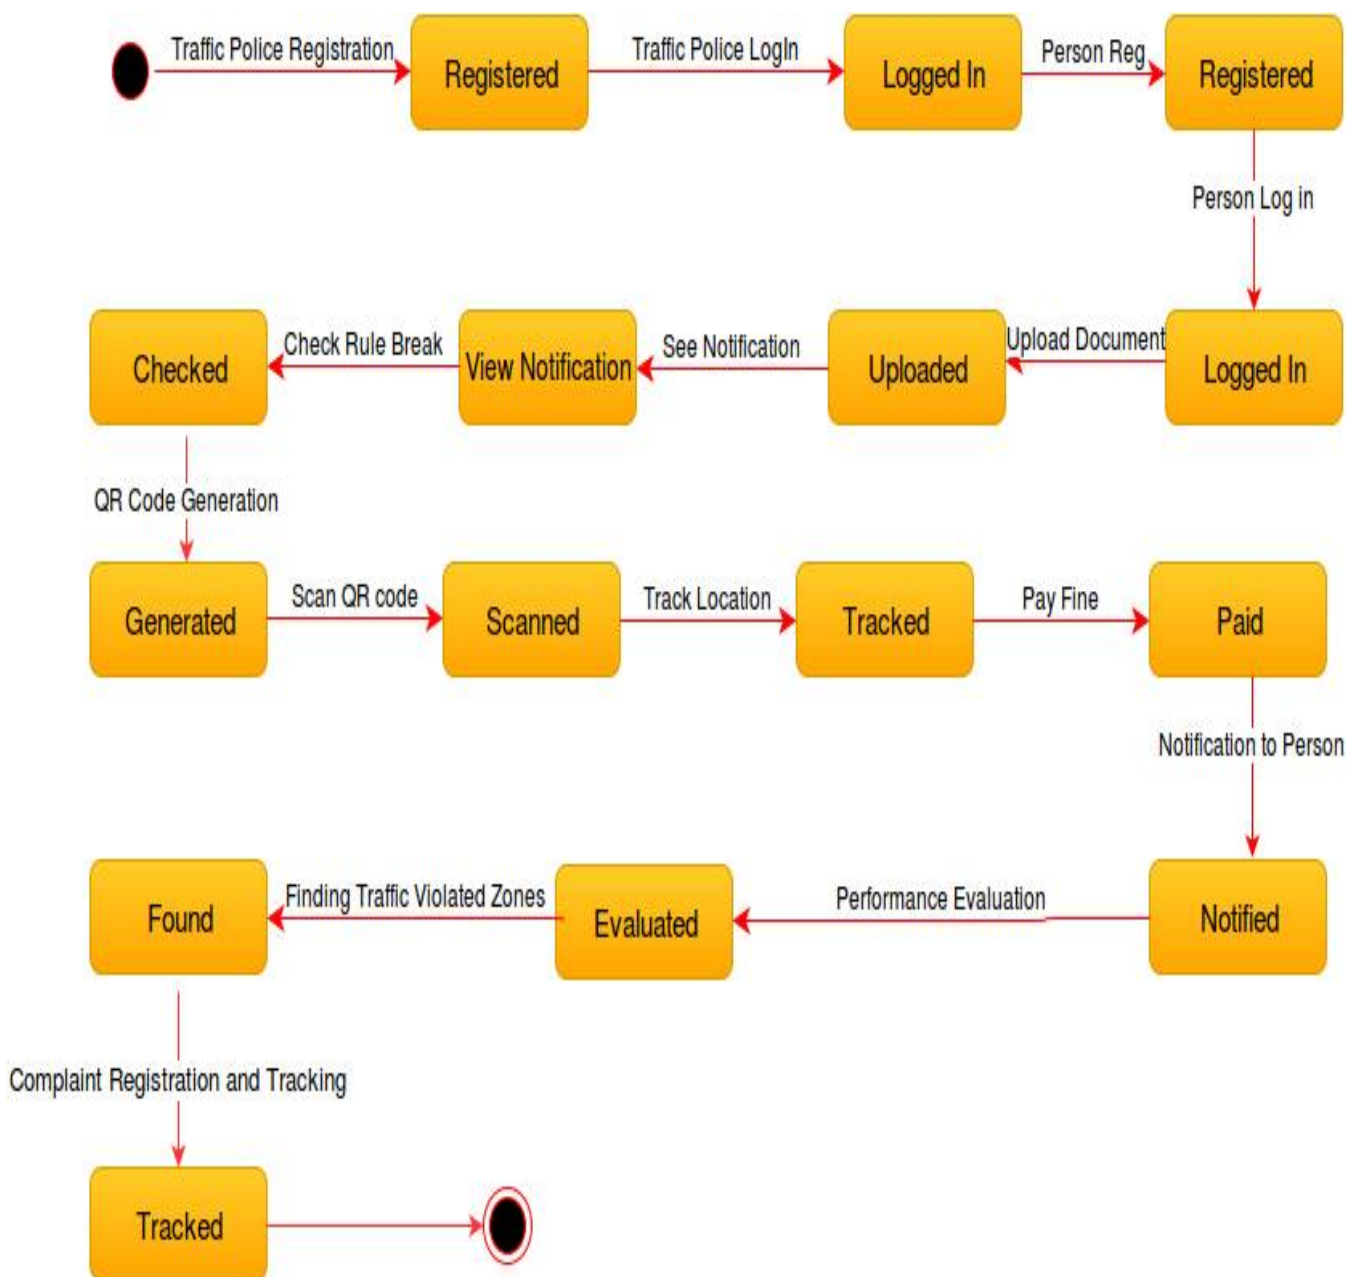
Traffic Police Registration

Registered

Traffic Police LogIn

Logged In

Person Reg

Registered

Person Log in

Logged In

Upload Document

Uploaded

See Notification

View Notification

Check Rule Break

Checked

QR Code Generation

Generated

Scan QR code

Scanned

Track Location

Tracked

Pay Fine

Paid

Notification to Person

Notified

Performance Evaluation

Evaluated

Finding Traffic Violated Zones

Found

Complaint Registration and Tracking

Tracked